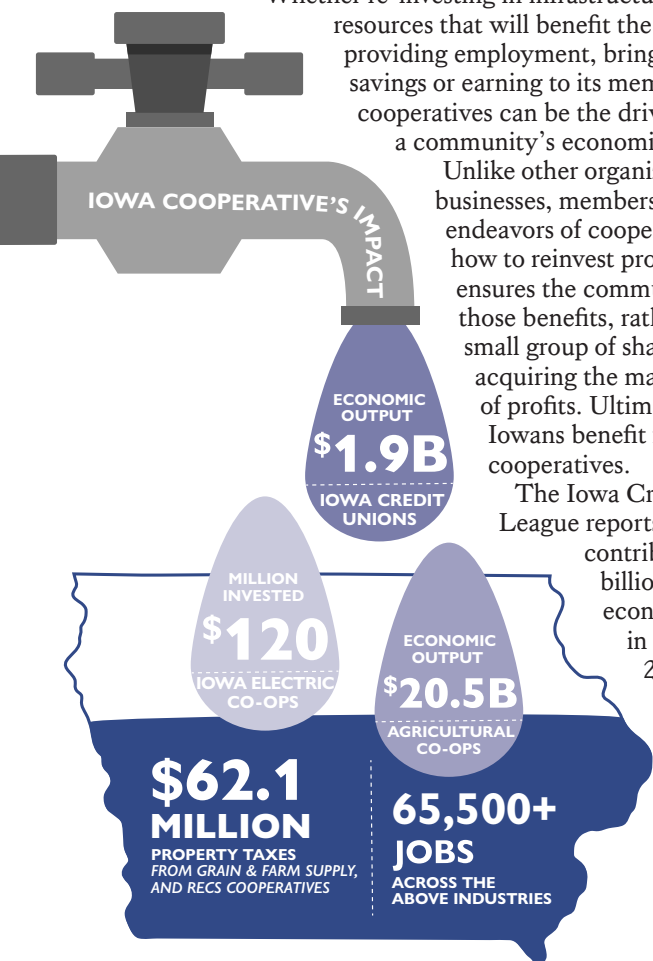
Whether re-investing in infrastructu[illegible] resources that will benefit the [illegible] providing employment, bring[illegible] savings or earning to its mem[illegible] cooperatives can be the driv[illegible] a community's economi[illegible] Unlike other organi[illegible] businesses, members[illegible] endeavors of coope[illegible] how to reinvest pro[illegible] ensures the commu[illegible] those benefits, rath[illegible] small group of sha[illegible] acquiring the ma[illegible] of profits. Ultim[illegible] Iowans benefit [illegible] cooperatives.

The Iowa Cr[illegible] League report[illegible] contri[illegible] billio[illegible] econ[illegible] in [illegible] 2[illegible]

IOWA COOPERATIVE'S IMPACT

ECONOMIC OUTPUT
$1.9B
IOWA CREDIT UNIONS

MILLION INVESTED
$120
IOWA ELECTRIC CO-OPS

ECONOMIC OUTPUT
$20.5B
AGRICULTURAL CO-OPS

$62.1 MILLION
PROPERTY TAXES
FROM GRAIN & FARM SUPPLY, AND RECS COOPERATIVES

65,500+ JOBS
ACROSS THE ABOVE INDUSTRIES